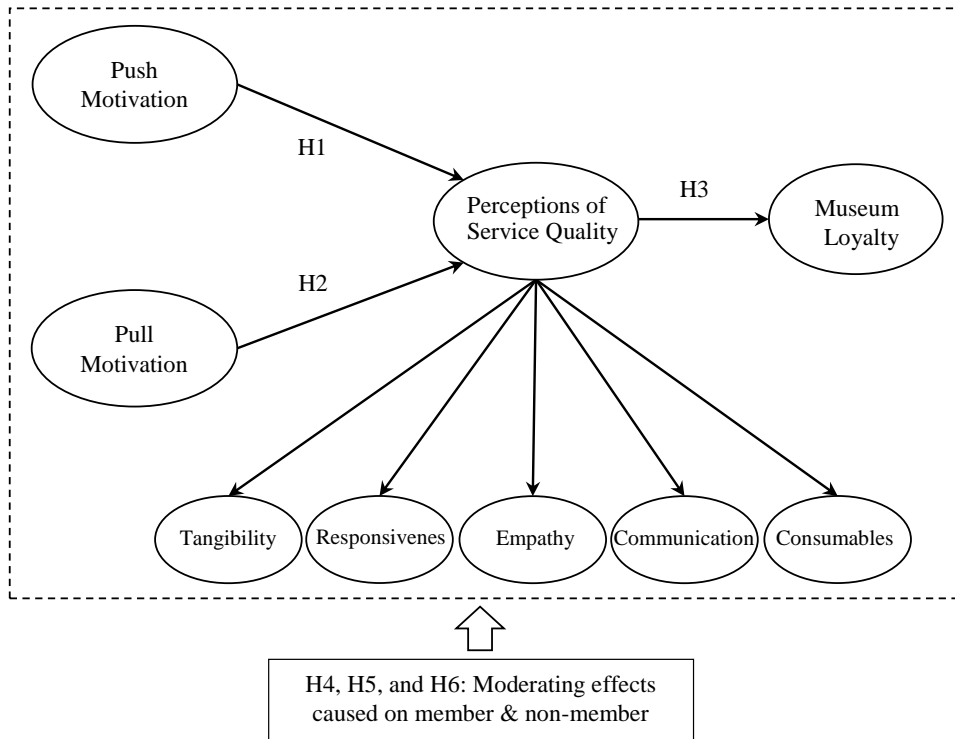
Push Motivation

H1

Perceptions of Service Quality

H3

Museum Loyalty

H2

Pull Motivation

Tangibility

Responsivenes

Empathy

Communication

Consumables

H4, H5, and H6: Moderating effects caused on member & non-member